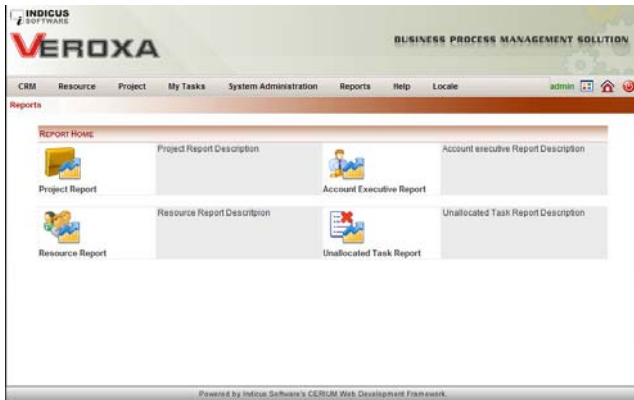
INDICUS SOFTWARE

VEROXA

BUSINESS PROCESS MANAGEMENT SOLUTION

CRM Resource Project My Tasks System Administration Reports Help Locale

admin

Reports

REPORT HOME

| Project Report | Project Report Description | Account Executive Report | Account executive Report Description |
|---|---|---|---|
| Resource Report | Resource Report Descritpion | Unallocated Task Report | Unallocated Task Report Description |

Powered by Indicus Software's CERIUM Web Development Framework.